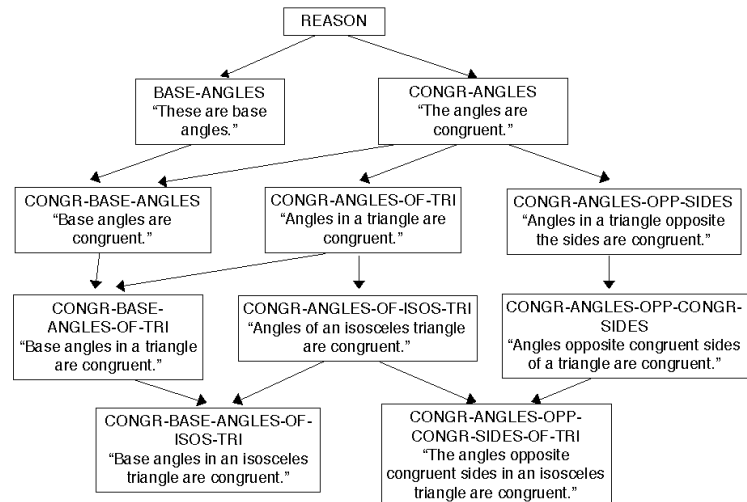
REASON

BASE-ANGLES
"These are base angles."

CONGR-ANGLES
"The angles are congruent."

CONGR-BASE-ANGLES
"Base angles are congruent."

CONGR-ANGLES-OF-TRI
"Angles in a triangle are congruent."

CONGR-ANGLES-OPP-SIDES
"Angles in a triangle opposite the sides are congruent."

CONGR-BASE-ANGLES-OF-TRI
"Base angles in a triangle are congruent."

CONGR-ANGLES-OF-ISOS-TRI
"Angles of an isosceles triangle are congruent."

CONGR-ANGLES-OPP-CONGR-SIDES
"Angles opposite congruent sides of a triangle are congruent."

CONGR-BASE-ANGLES-OF-ISOS-TRI
"Base angles in an isosceles triangle are congruent."

CONGR-ANGLES-OPP-CONGR-SIDES-OF-TRI
"The angles opposite congruent sides in an isosceles triangle are congruent."